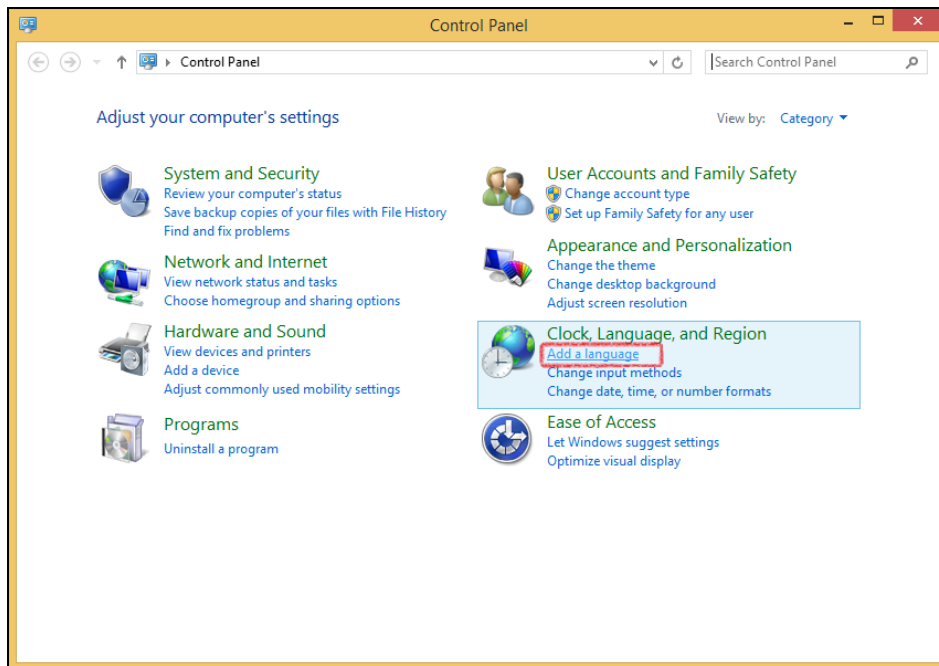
Control Panel

Control Panel

Search Control Panel

Adjust your computer's settings

View by: Category

System and Security
Review your computer's status
Save backup copies of your files with File History
Find and fix problems

Network and Internet
View network status and tasks
Choose homegroup and sharing options

Hardware and Sound
View devices and printers
Add a device
Adjust commonly used mobility settings

Programs
Uninstall a program

User Accounts and Family Safety
Change account type
Set up Family Safety for any user

Appearance and Personalization
Change the theme
Change desktop background
Adjust screen resolution

Clock, Language, and Region
Add a language
Change input methods
Change date, time, or number formats

Ease of Access
Let Windows suggest settings
Optimize visual display